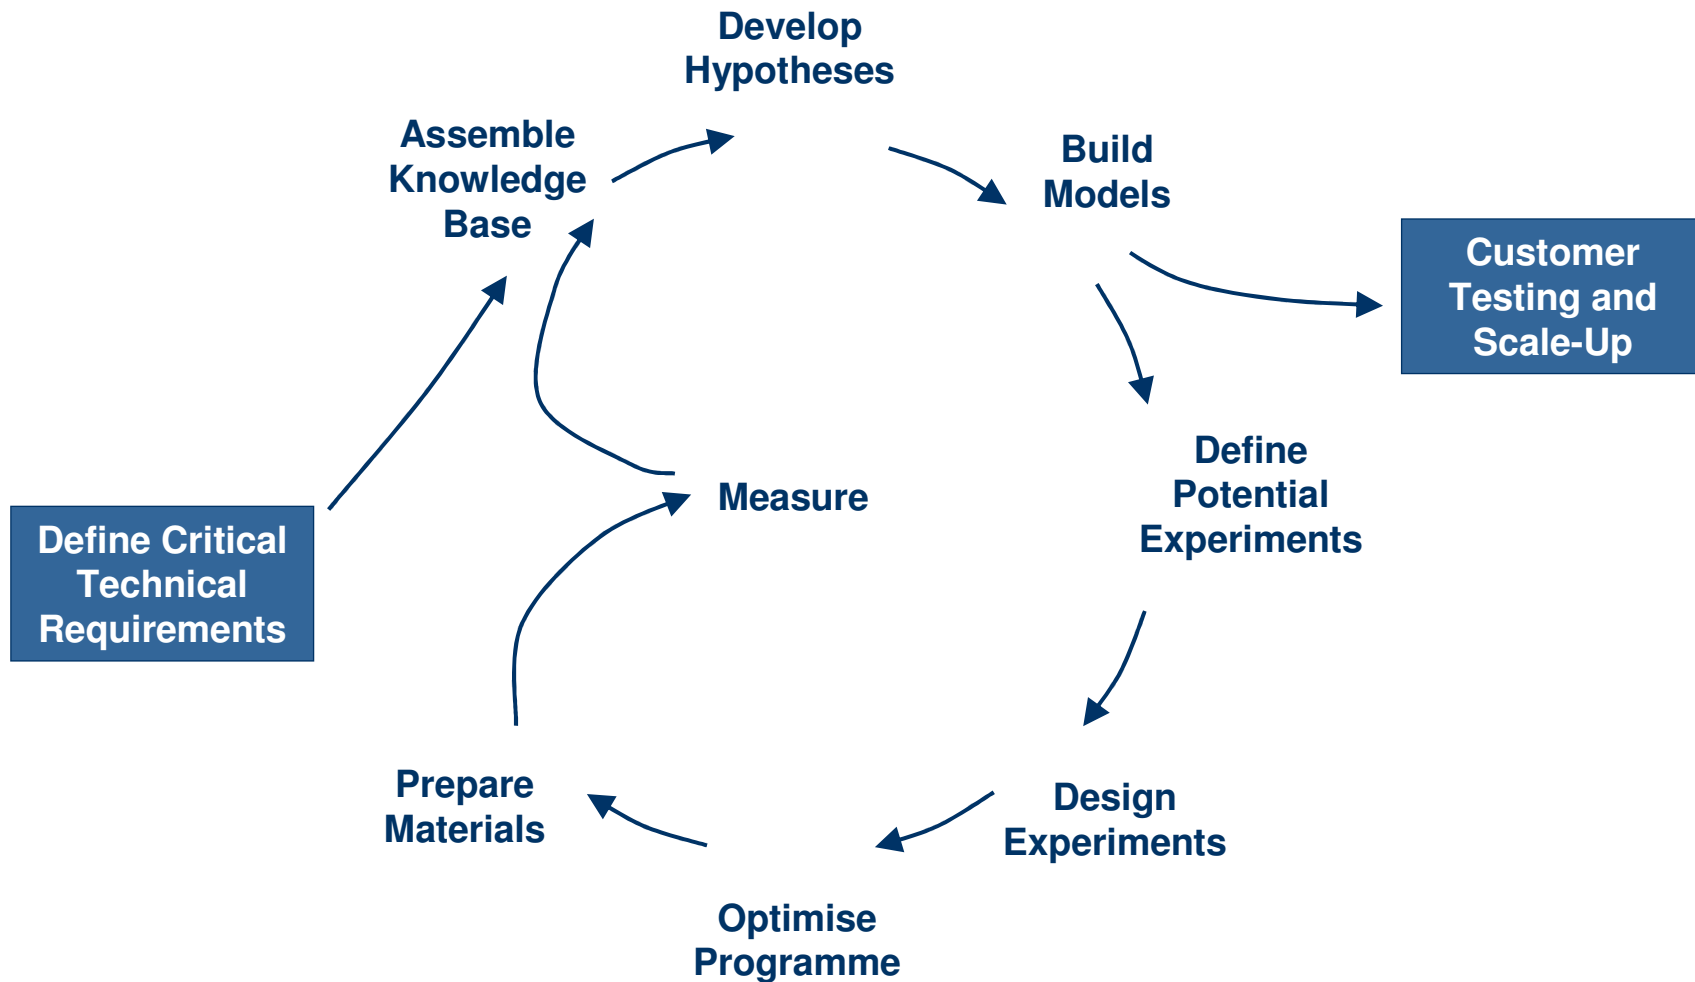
Define Critical Technical Requirements

Assemble Knowledge Base

Develop Hypotheses

Build Models

Customer Testing and Scale-Up

Define Potential Experiments

Design Experiments

Optimise Programme

Prepare Materials

Measure